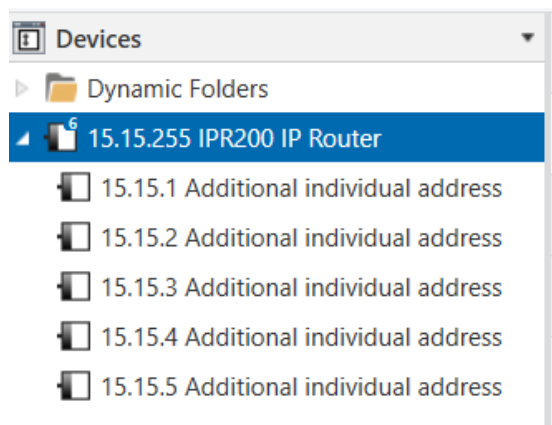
Devices

Dynamic Folders

6
15.15.255 IPR200 IP Router

15.15.1 Additional individual address

15.15.2 Additional individual address

15.15.3 Additional individual address

15.15.4 Additional individual address

15.15.5 Additional individual address